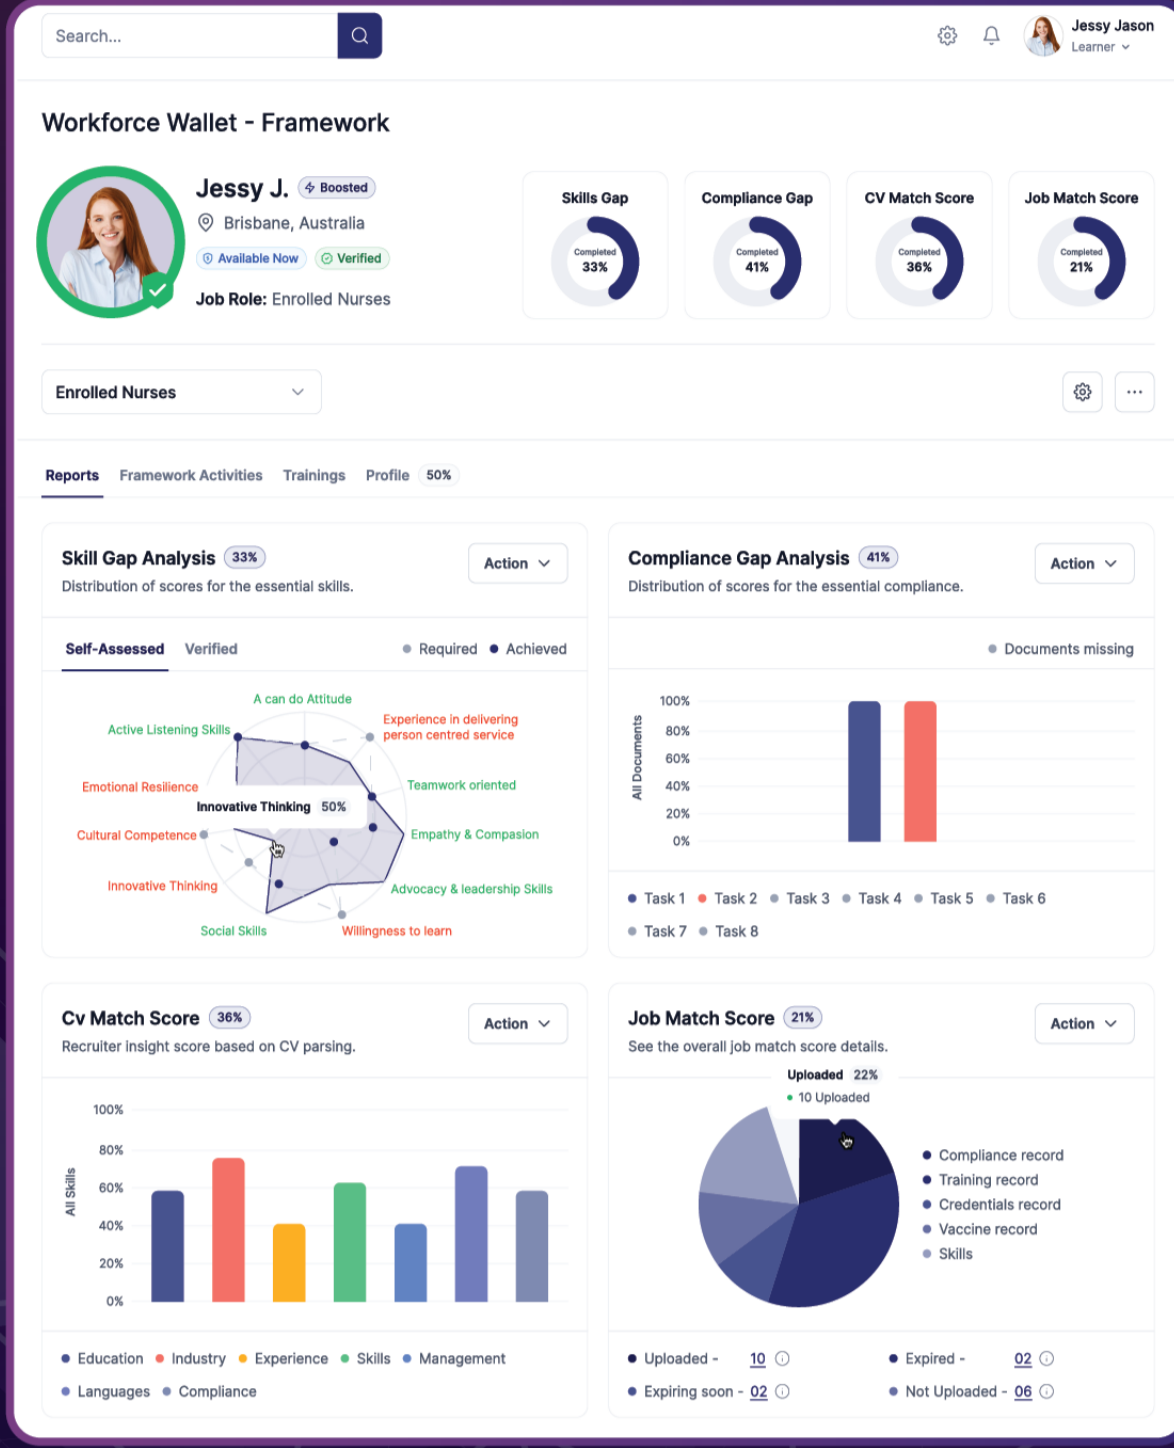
Search...

Jessy Jason
Learner

Workforce Wallet - Framework

Jessy J. Boosted
Brisbane, Australia
Available Now Verified
Job Role: Enrolled Nurses

Skills Gap
Completed 33%

Compliance Gap
Completed 41%

CV Match Score
Completed 36%

Job Match Score
Completed 21%

Enrolled Nurses

Reports Framework Activities Trainings Profile 50%

Skill Gap Analysis 33%
Distribution of scores for the essential skills.
Action

Self-Assessed Verified Required Achieved

A can do Attitude
Experience in delivering person centred service
Active Listening Skills
Teamwork oriented
Emotional Resilience
Innovative Thinking 50%
Empathy & Compasion
Cultural Competence
Innovative Thinking
Advocacy & leadership Skills
Social Skills
Willingness to learn

Compliance Gap Analysis 41%
Distribution of scores for the essential compliance.
Action

Documents missing

100%
80%
60%
40%
20%
0%
All Documents

Task 1 Task 2 Task 3 Task 4 Task 5 Task 6
Task 7 Task 8

Cv Match Score 36%
Recruiter insight score based on CV parsing.
Action

100%
80%
60%
40%
20%
0%
All Skills

Education Industry Experience Skills Management
Languages Compliance

Job Match Score 21%
See the overall job match score details.
Action

Uploaded 22%
10 Uploaded

Compliance record
Training record
Credentials record
Vaccine record
Skills

Uploaded - 10
Expired - 02
Expiring soon - 02
Not Uploaded - 06